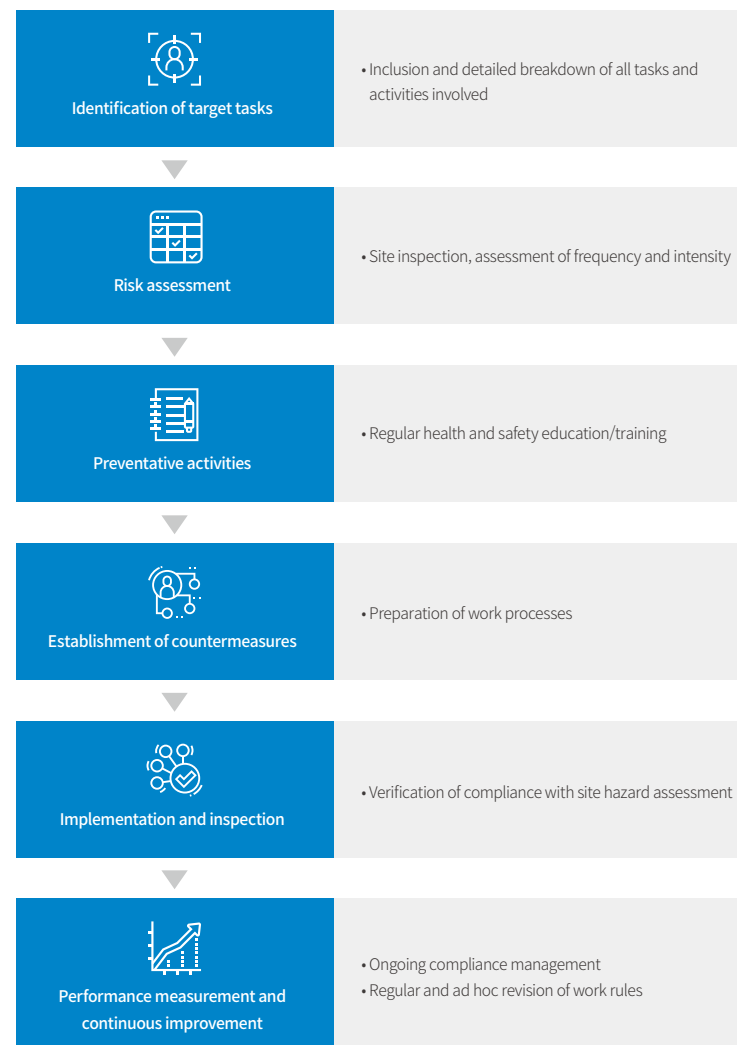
Identification of target tasks

• Inclusion and detailed breakdown of all tasks and activities involved

Risk assessment

• Site inspection, assessment of frequency and intensity

Preventative activities

• Regular health and safety education/training

Establishment of countermeasures

• Preparation of work processes

Implementation and inspection

• Verification of compliance with site hazard assessment

Performance measurement and continuous improvement

• Ongoing compliance management
• Regular and ad hoc revision of work rules